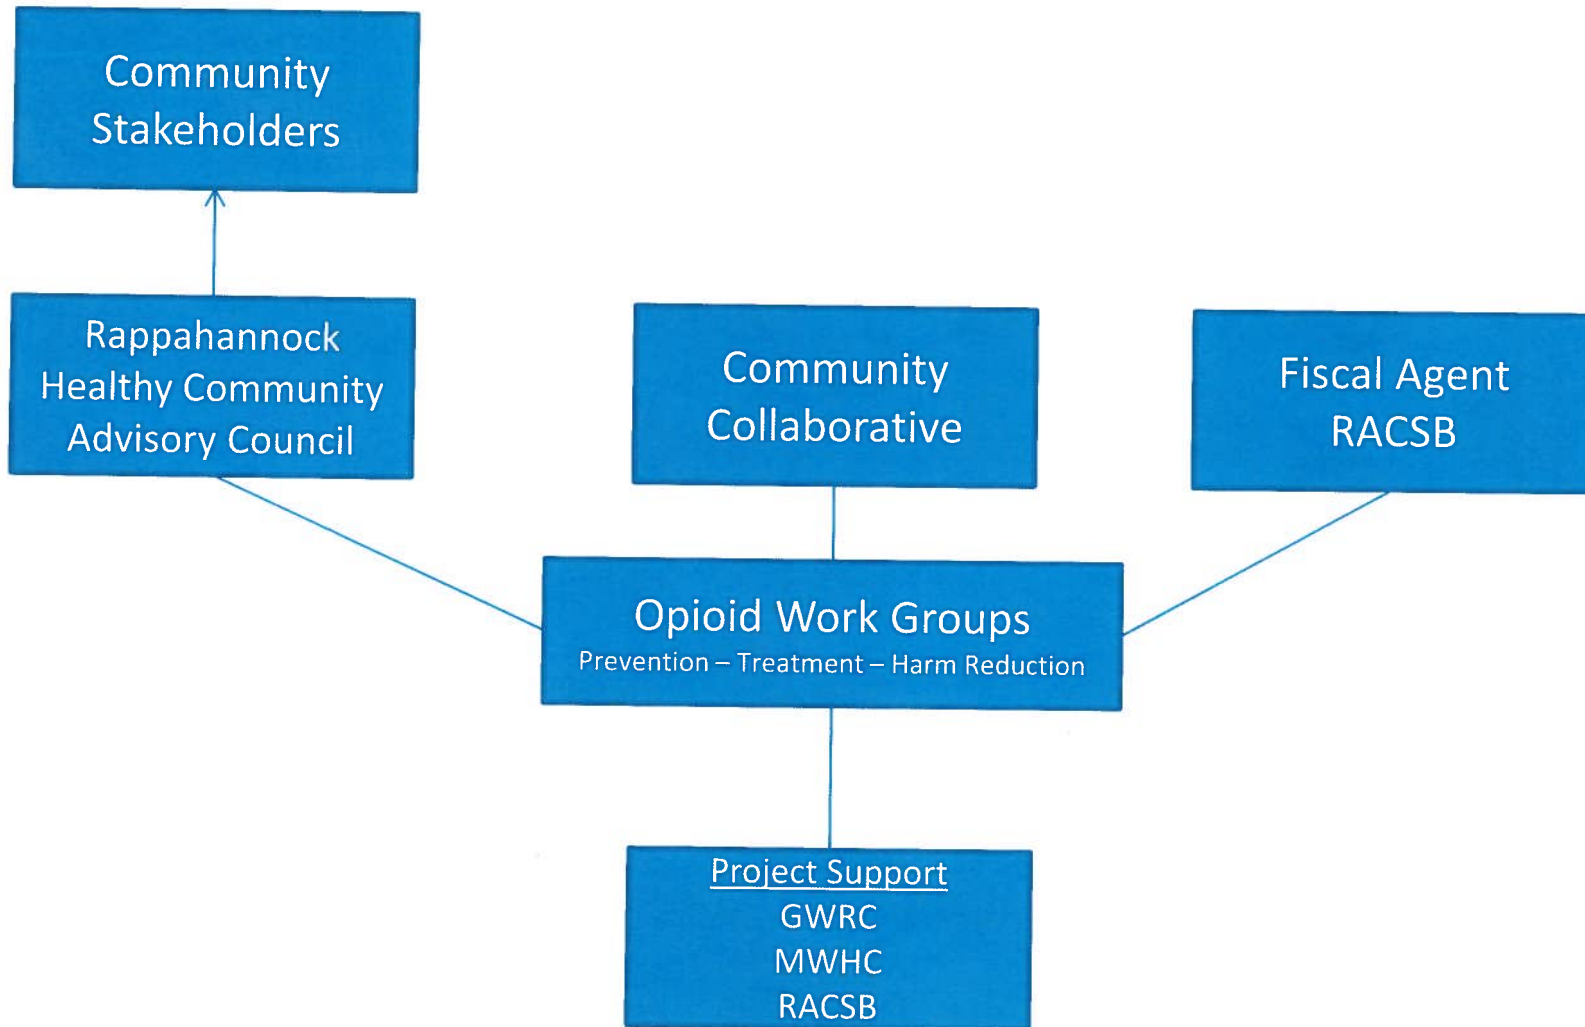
Community Stakeholders

Rappahannock Healthy Community Advisory Council

Community Collaborative

Fiscal Agent RACSB

Opioid Work Groups
Prevention – Treatment – Harm Reduction

Project Support
GWRC
MWHC
RACSB